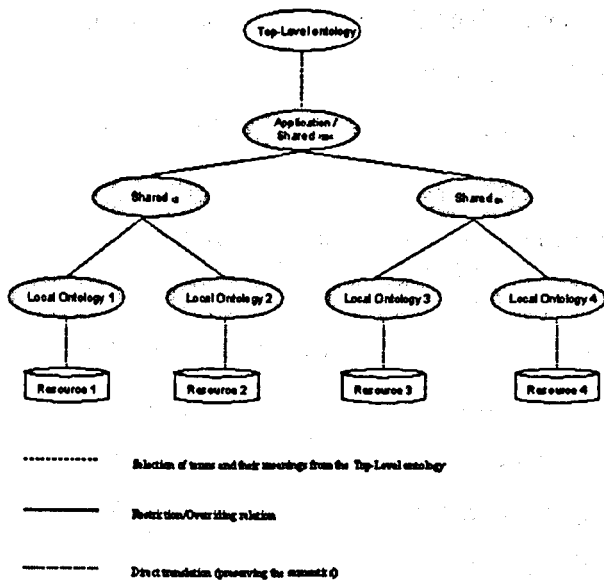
Top-Level ontology

Application / Shared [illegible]

Shared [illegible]

Shared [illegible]

Local Ontology 1

Local Ontology 2

Local Ontology 3

Local Ontology 4

Resource 1

Resource 2

Resource 3

Resource 4

Selection of terms and their meanings from the Top-Level ontology

Restriction/Overriding relation

Direct translation (preserving the semantic)